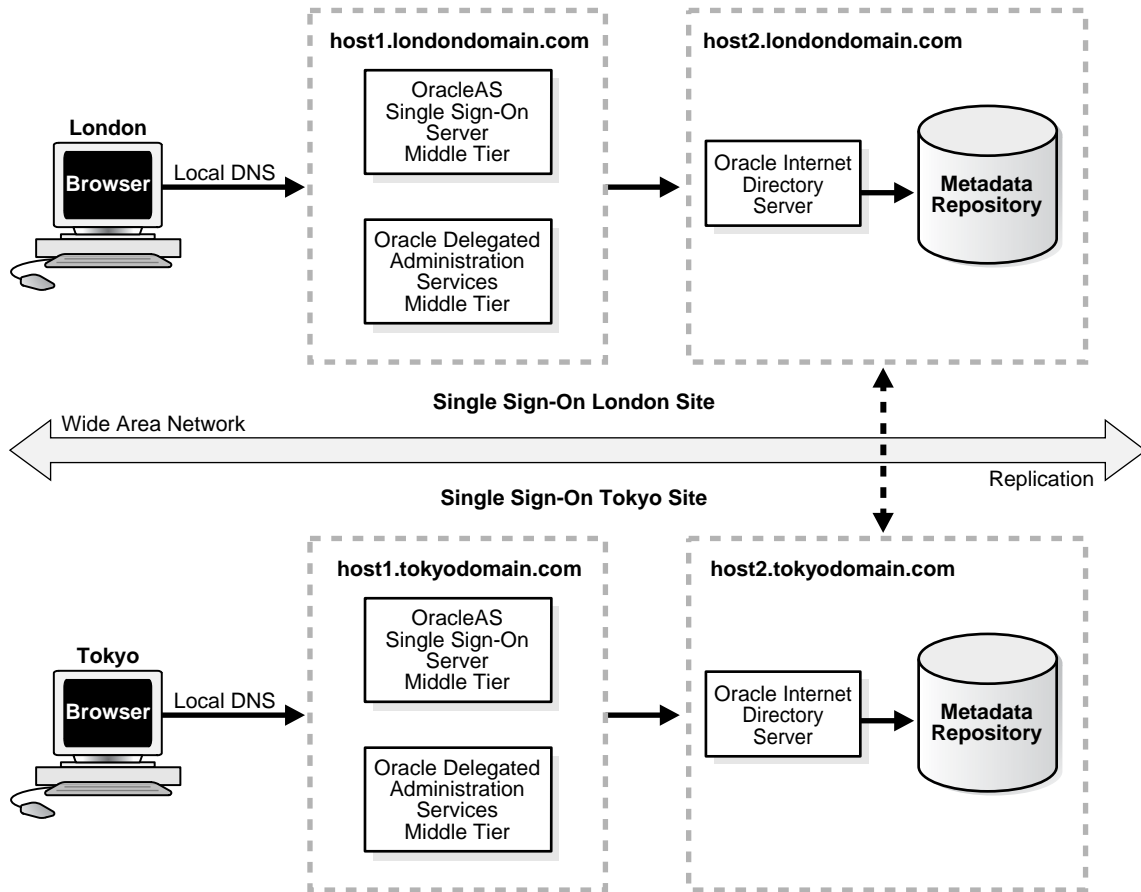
London

Browser

Local DNS

host1.londondomain.com

OracleAS Single Sign-On Server Middle Tier

Oracle Delegated Administration Services Middle Tier

host2.londondomain.com

Oracle Internet Directory Server

Metadata Repository

Single Sign-On London Site

Wide Area Network

Replication

Single Sign-On Tokyo Site

Tokyo

Browser

Local DNS

host1.tokyodomain.com

OracleAS Single Sign-On Server Middle Tier

Oracle Delegated Administration Services Middle Tier

host2.tokyodomain.com

Oracle Internet Directory Server

Metadata Repository